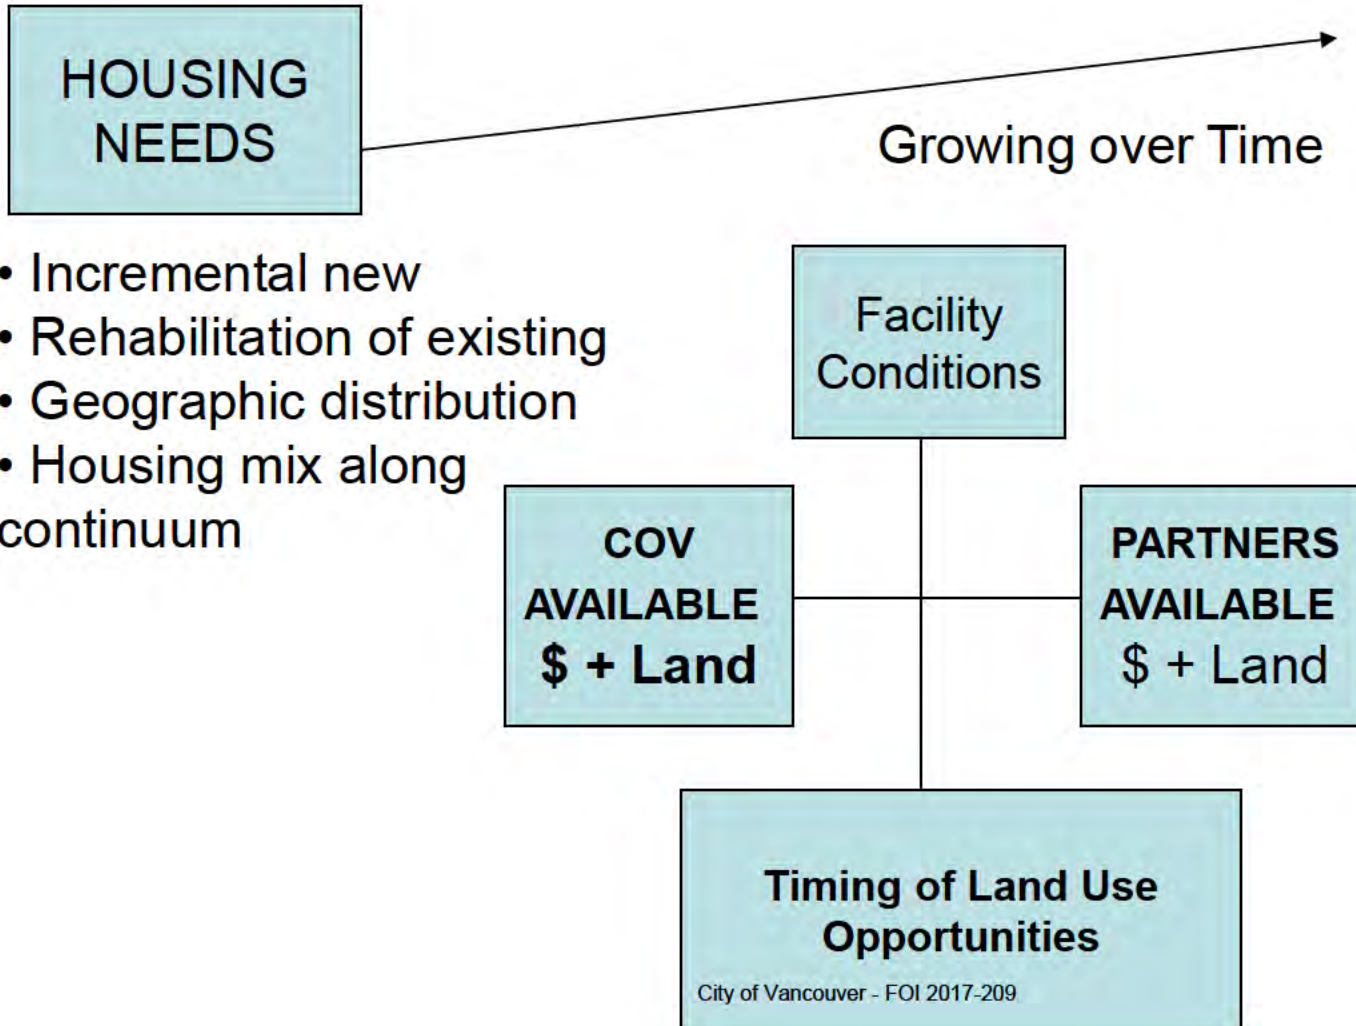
HOUSING NEEDS

Growing over Time

• Incremental new
• Rehabilitation of existing
• Geographic distribution
• Housing mix along continuum

Facility Conditions

COV AVAILABLE
\$ + Land

PARTNERS AVAILABLE
\$ + Land

Timing of Land Use Opportunities

City of Vancouver - FOI 2017-209